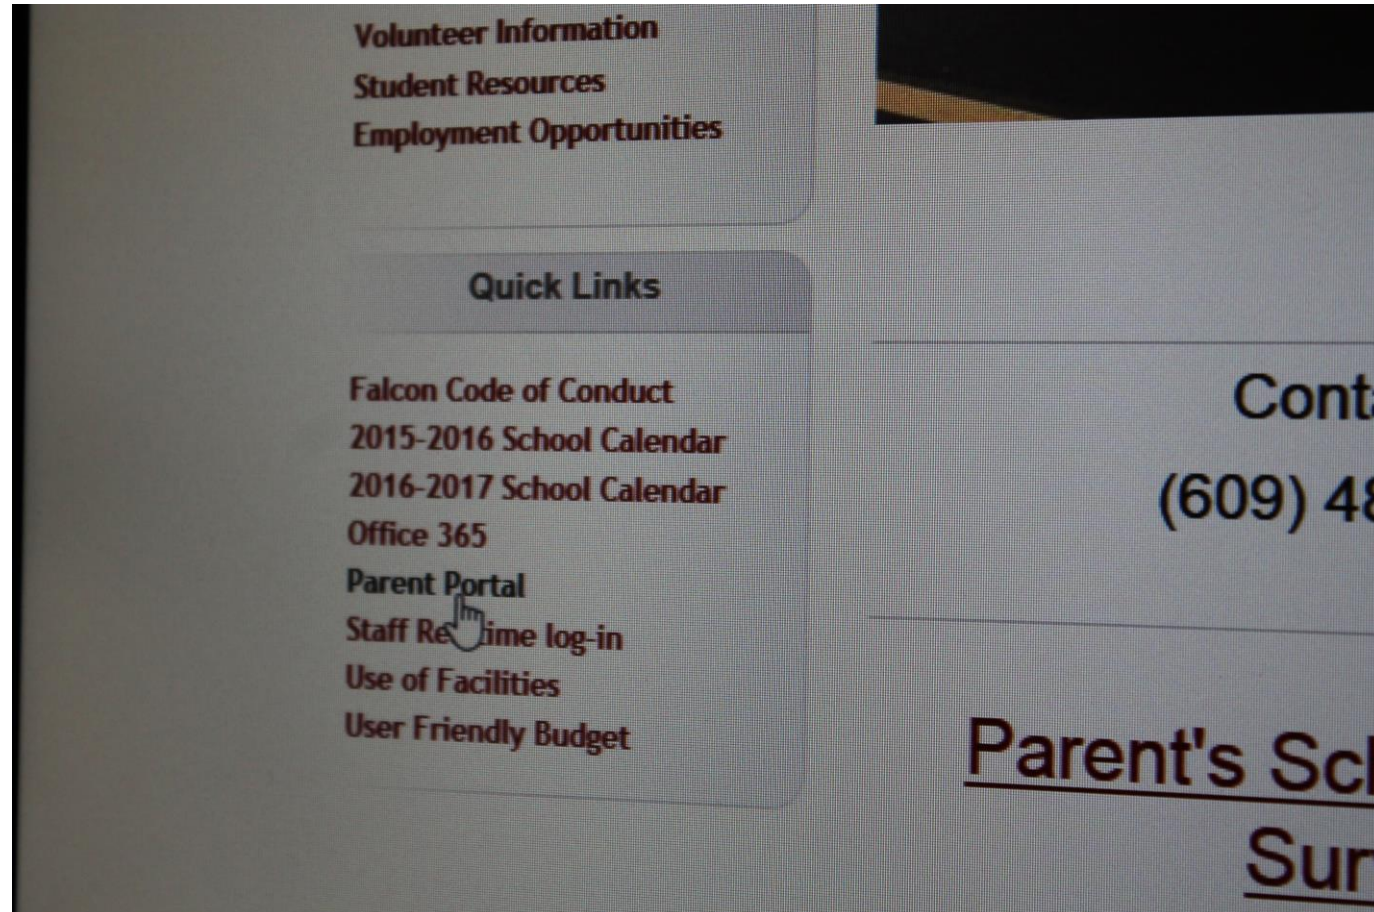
Volunteer Information
Student Resources
Employment Opportunities

Quick Links

Falcon Code of Conduct
2015-2016 School Calendar
2016-2017 School Calendar
Office 365
Parent Portal
Staff Re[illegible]ime log-in
Use of Facilities
User Friendly Budget

Cont

(609) 4

Parent's Sc

Sur